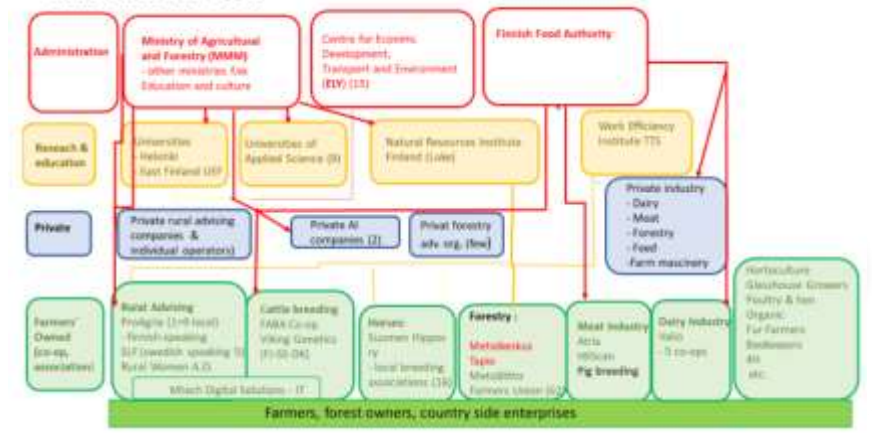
Administration

Ministry of Agricultural and Forestry (MMM) - other ministries, f.ex Education and culture

Centre for Economic Development, Transport and Environment (ELY) (15)

Finnish Food Authority

Research & education

Universities - Helsinki - East Finland UEF

Universities of Applied Science (9)

Natural Resources Institute Finland (Luke)

Work Efficiency Institute TTS

Private industry - Dairy - Meat - Forestry - Feed - Farm mascinery

Private

Private rural advising companies & individual operators)

Private AI companies (2)

Privat forestry adv. org. (few)

Farmers' Owned (co-op, association)

Rural Advising ProAgria (1+9 local) - Finnish speaking SLF (swedish speaking 5) Rural Women A.D.

Cattle breeding FABA Co-op Viking Genetics (FI-SE-DK)

Horses: Suomen Hippos ry - local breeding associations (19)

Forestry: Metsäkeskus Tapio Metsäliitto Farmers Union (62)

Meat industry Atria HKScan Pig breeding

Dairy Industry Valio - 5 co-ops

Horticulture Glasshouse Growers Poultry & bee Organic Fur Farmers Beekeepers 4H etc.

Mtech Digital Solutions - IT

Farmers, forest owners, country side enterprises